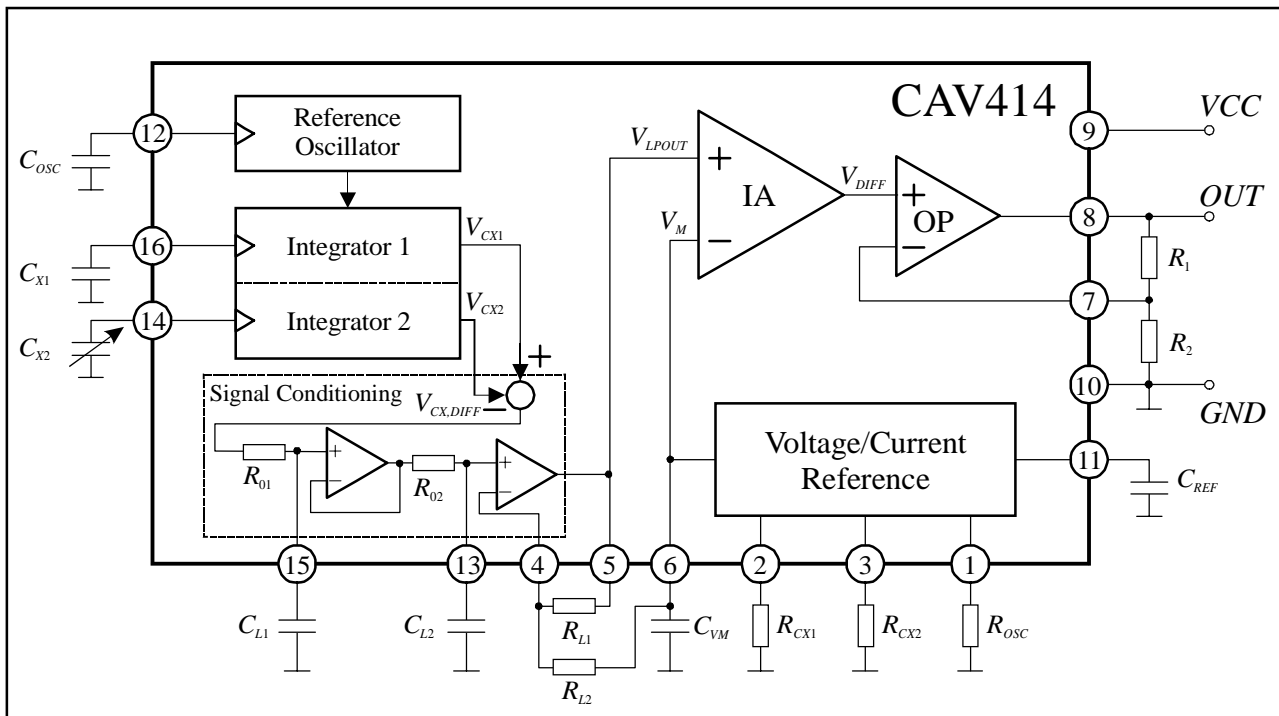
CAV414

Reference Oscillator

Integrator 1

Integrator 2

Signal Conditioning

Voltage/Current Reference

IA

OP

$V_{LPOUT}$

$V_{M}$

$V_{DIFF}$

$V_{CX1}$

$V_{CX2}$

$V_{CX,DIFF}$

+

−

+

−

+

−

$C_{OSC}$

$C_{X1}$

$C_{X2}$

12

16

14

9

8

7

10

11

15

13

4

5

6

2

3

1

VCC

OUT

GND

$R_1$

$R_2$

$C_{REF}$

$R_{01}$

$R_{02}$

$C_{L1}$

$C_{L2}$

$R_{L1}$

$R_{L2}$

$C_{VM}$

$R_{CX1}$

$R_{CX2}$

$R_{OSC}$